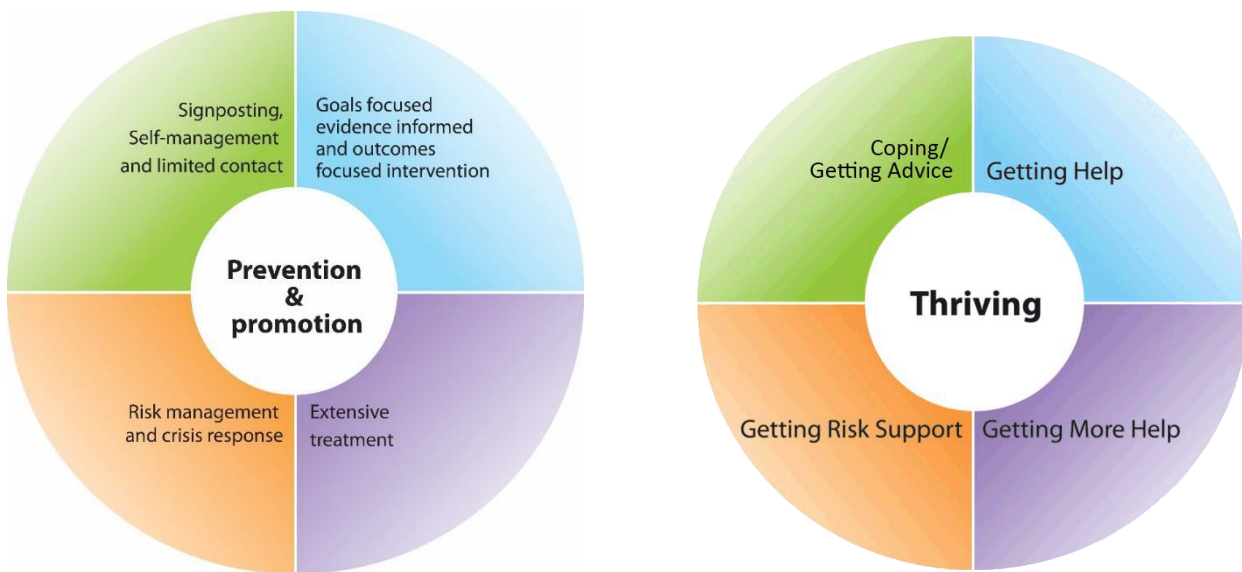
Signposting, Self-management and limited contact

Goals focused evidence informed and outcomes focused intervention

Prevention & promotion

Risk management and crisis response

Extensive treatment

Coping/ Getting Advice

Getting Help

Thriving

Getting Risk Support

Getting More Help